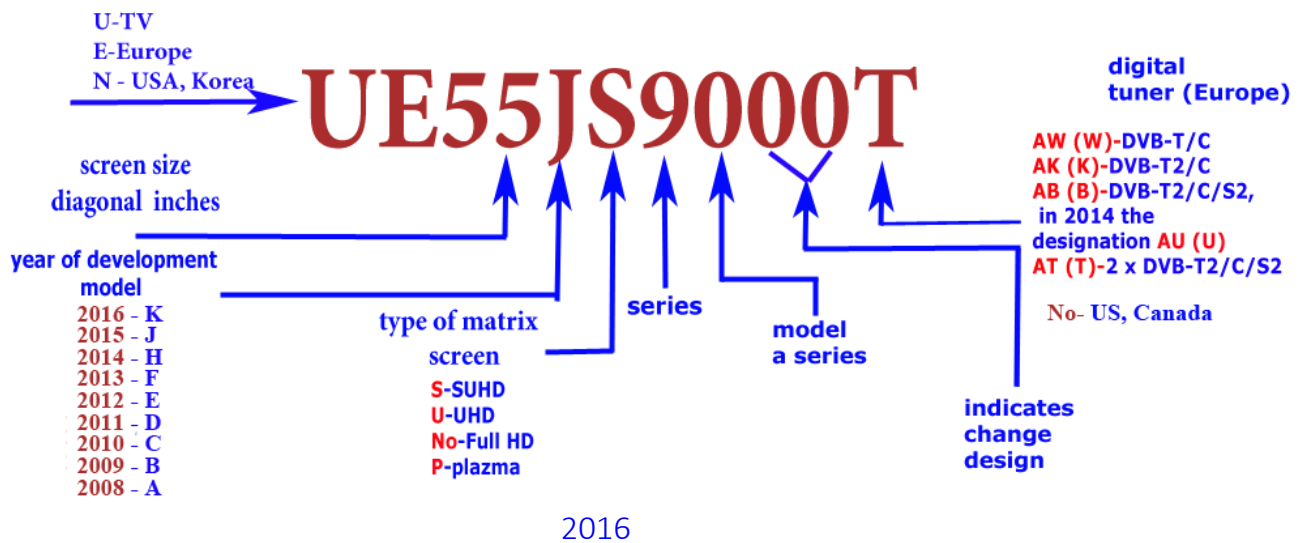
U-TV
E-Europe
N - USA, Korea

UE55JS9000T

digital tuner (Europe)

AW (W)-DVB-T/C
AK (K)-DVB-T2/C
AB (B)-DVB-T2/C/S2, in 2014 the designation AU (U)
AT (T)-2 x DVB-T2/C/S2

No- US, Canada

screen size diagonal inches

year of development model
2016 - K
2015 - J
2014 - H
2013 - F
2012 - E
2011 - D
2010 - C
2009 - B
2008 - A

type of matrix screen
S-SUHD
U-UHD
No-Full HD
P-plazma

series

model a series

indicates change design

2016